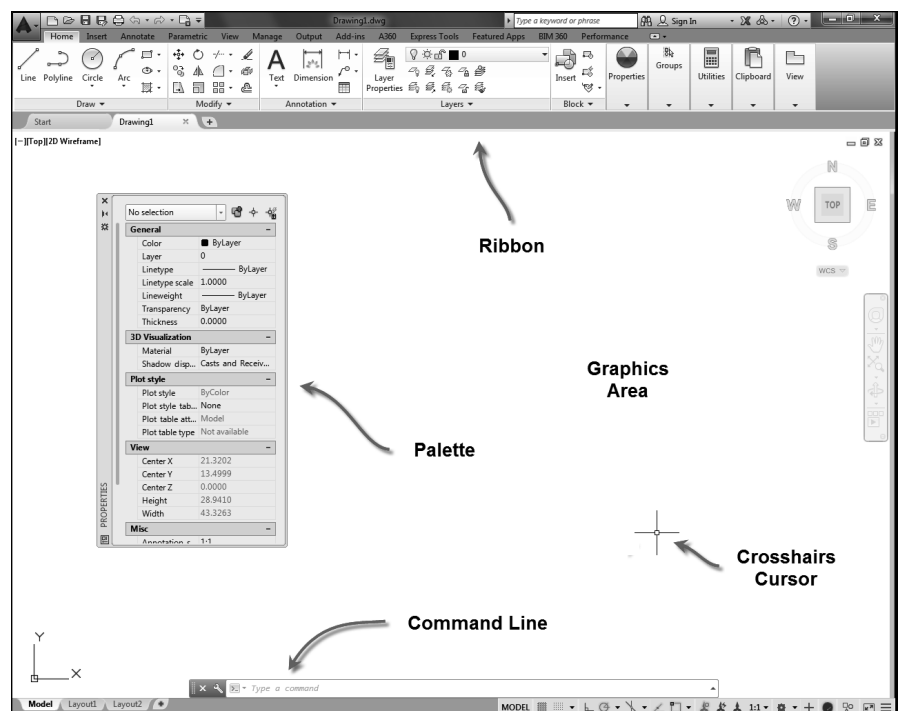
Drawing1.dwg

Type a keyword or phrase

Sign In

Home Insert Annotate Parametric View Manage Output Add-ins A360 Express Tools Featured Apps BIM 360 Performance

Line Polyline Circle Arc

Draw

Modify

Text Dimension

Annotation

Layer Properties

Layers

Insert

Block

Properties

Groups

Utilities

Clipboard

View

Start Drawing1

[−][Top][2D Wireframe]

N
W TOP E
S
WCS

No selection

| General | |
|---|---|
| Color | ByLayer |
| Layer | 0 |
| Linetype | ——— ByLayer |
| Linetype scale | 1.0000 |
| Lineweight | ——— ByLayer |
| Transparency | ByLayer |
| Thickness | 0.0000 |
| 3D Visualization | |
| Material | ByLayer |
| Shadow disp... | Casts and Receiv... |
| Plot style | |
| Plot style | ByColor |
| Plot style tab... | None |
| Plot table att... | Model |
| Plot table type | Not available |
| View | |
| Center X | 21.3202 |
| Center Y | 13.4999 |
| Center Z | 0.0000 |
| Height | 28.9410 |
| Width | 43.3263 |
| Misc | |
| Annotation s... | 1:1 |

PROPERTIES

Ribbon

Graphics Area

Palette

Crosshairs Cursor

Command Line

Y
X

Type a command

Model Layout1 Layout2

MODEL 1:1